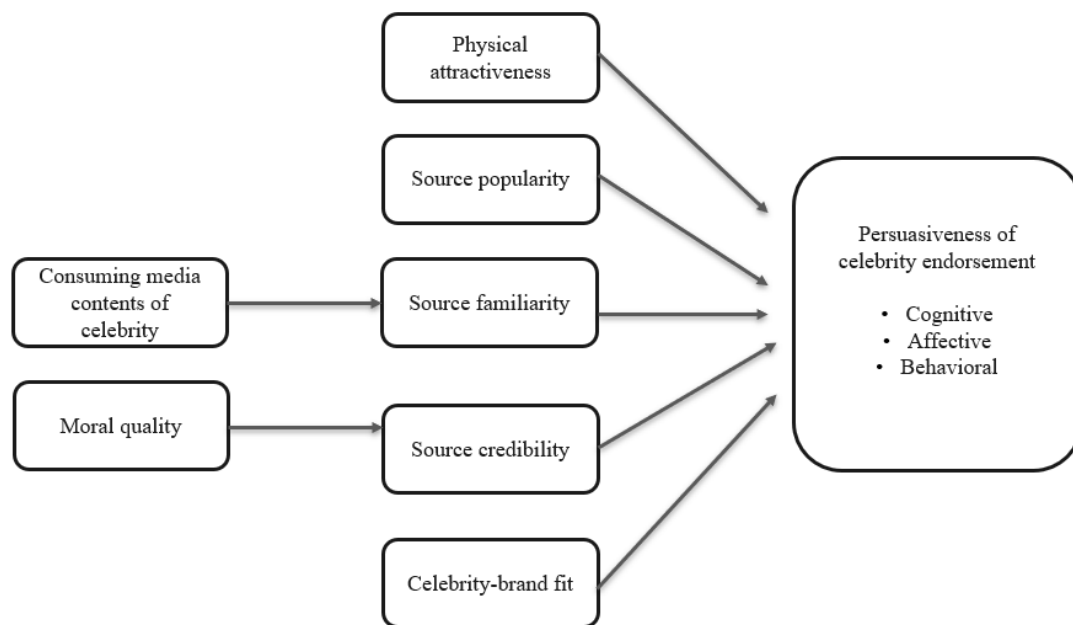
Physical attractiveness

Source popularity

Consuming media contents of celebrity

Source familiarity

Moral quality

Source credibility

Celebrity-brand fit

Persuasiveness of celebrity endorsement

• Cognitive
• Affective
• Behavioral